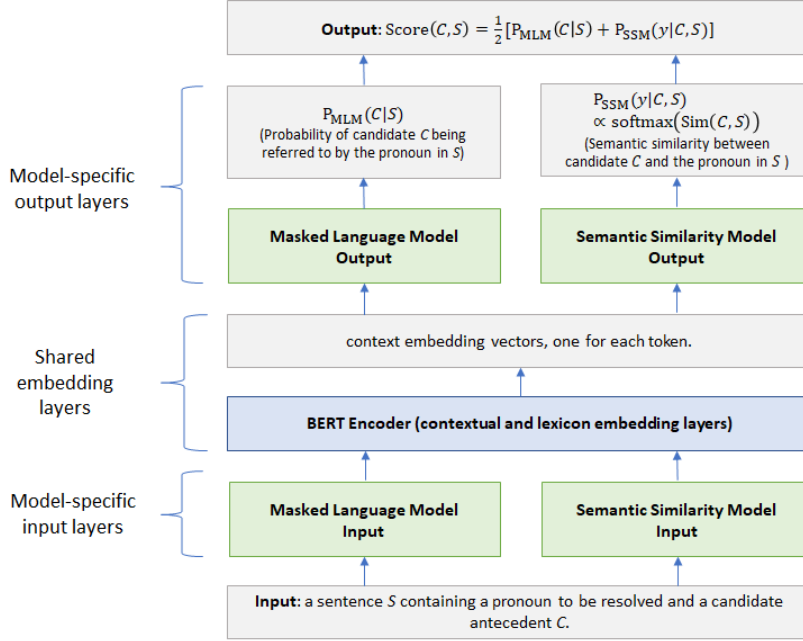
**Output**: $\text{Score}(C,S) = \frac{1}{2}[\text{P}_{\text{MLM}}(C|S) + \text{P}_{\text{SSM}}(y|C,S)]$

Model-specific output layers

$\text{P}_{\text{MLM}}(C|S)$
(Probability of candidate $C$ being referred to by the pronoun in $S$)

$\text{P}_{\text{SSM}}(y|C,S) \propto \text{softmax}(\text{Sim}(C,S))$
(Semantic similarity between candidate $C$ and the pronoun in $S$)

**Masked Language Model Output**

**Semantic Similarity Model Output**

Shared embedding layers

context embedding vectors, one for each token.

**BERT Encoder (contextual and lexicon embedding layers)**

Model-specific input layers

**Masked Language Model Input**

**Semantic Similarity Model Input**

**Input**: a sentence $S$ containing a pronoun to be resolved and a candidate antecedent $C$.